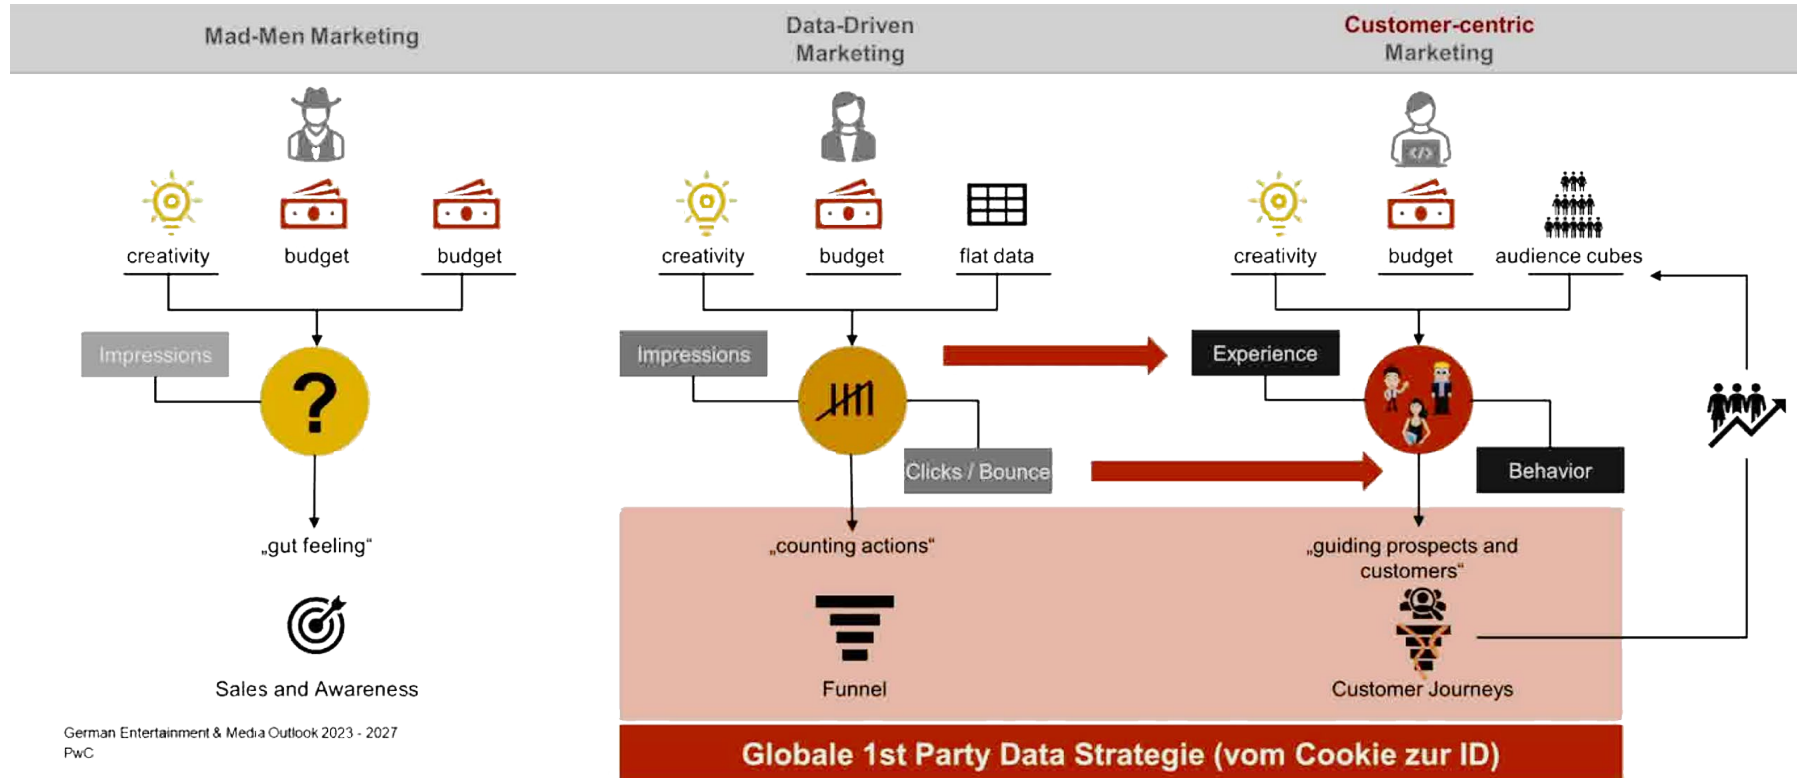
Mad-Men Marketing

Data-Driven Marketing

Customer-centric Marketing

creativity

budget

budget

Impressions

?

„gut feeling“

Sales and Awareness

German Entertainment & Media Outlook 2023 - 2027
PwC

creativity

budget

flat data

Impressions

Clicks / Bounce

„counting actions“

Funnel

creativity

budget

audience cubes

Experience

Behavior

„guiding prospects and customers“

Customer Journeys

Globale 1st Party Data Strategie (vom Cookie zur ID)